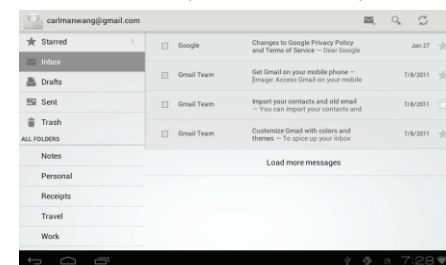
carlmanwang@gmail.com

Starred 1
Inbox
Drafts
Sent
Trash
ALL FOLDERS
Notes
Personal
Receipts
Travel
Work

| | | |
|---|---|---|
| Google | Changes to Google Privacy Policy and Terms of Service — Dear Google | Jan 27 |
| Gmail Team | Get Gmail on your mobile phone — [Image: Access Gmail on your mobile | 7/8/2011 |
| Gmail Team | Import your contacts and old email — You can import your contacts and | 7/8/2011 |
| Gmail Team | Customize Gmail with colors and themes — To spice up your inbox | 7/8/2011 |

Load more messages

7:28